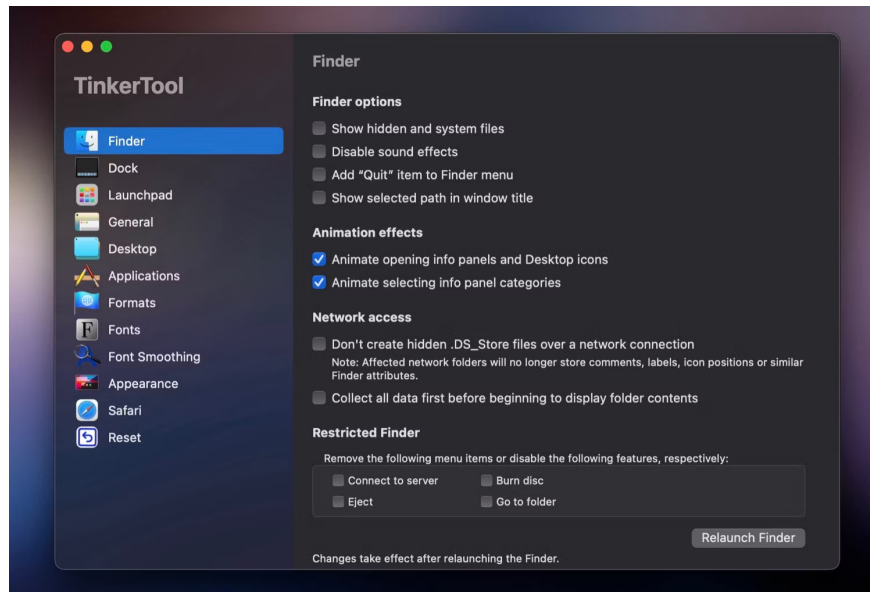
TinkerTool

Finder
Dock
Launchpad
General
Desktop
Applications
Formats
Fonts
Font Smoothing
Appearance
Safari
Reset

Finder

Finder options

Show hidden and system files
Disable sound effects
Add "Quit" item to Finder menu
Show selected path in window title

Animation effects

Animate opening info panels and Desktop icons
Animate selecting info panel categories

Network access

Don't create hidden .DS_Store files over a network connection
Note: Affected network folders will no longer store comments, labels, icon positions or similar Finder attributes.
Collect all data first before beginning to display folder contents

Restricted Finder

Remove the following menu items or disable the following features, respectively:

Connect to server
Burn disc
Eject
Go to folder

Relaunch Finder

Changes take effect after relaunching the Finder.